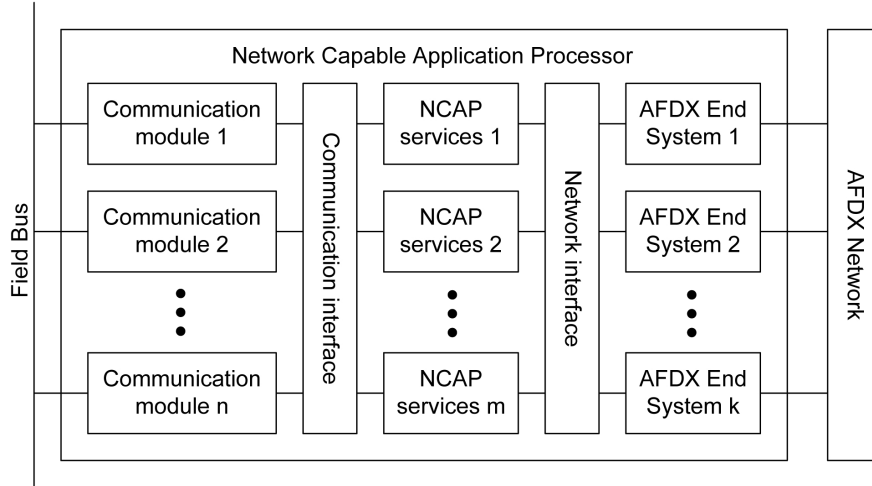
Network Capable Application Processor

Field Bus

Communication module 1

Communication module 2

Communication module n

Communication interface

NCAP services 1

NCAP services 2

NCAP services m

Network interface

AFDX End System 1

AFDX End System 2

AFDX End System k

AFDX Network